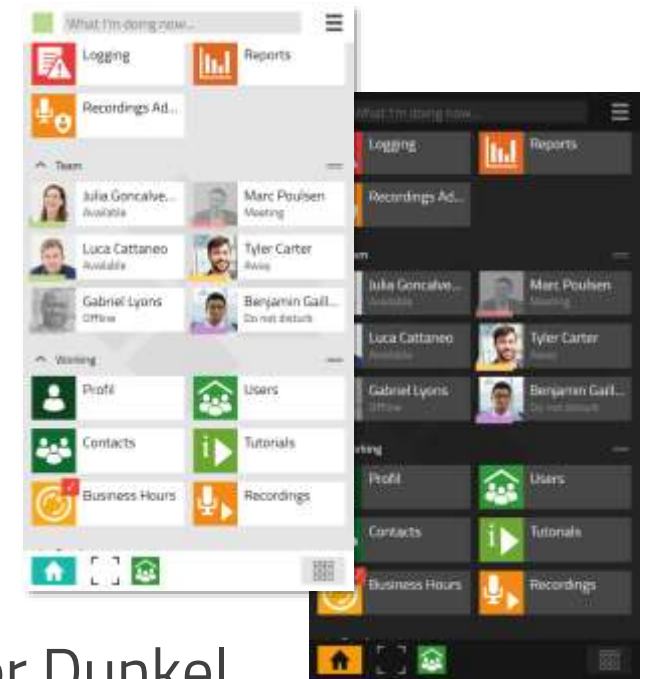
What I'm doing now...

Logging
Reports
Recordings Ad...

Team
Julia Goncalve...
Available
Marc Poulsen
Meeting
Luca Cattaneo
Available
Tyler Carter
Away
Gabriel Lyons
Offline
Benjamin Gaill...
Do not disturb

Working
Profil
Users
Contacts
Tutorials
Business Hours
Recordings

What I'm doing now...

Logging
Reports
Recordings Ad...

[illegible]am
Julia Goncalve...
Available
Marc Poulsen
Meeting
Luca Cattaneo
Available
Tyler Carter
Away
Gabriel Lyons
Offline
Benjamin Gaill...
Do not disturb

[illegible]king
Profil
Users
Contacts
Tutorials
Business Hours
Recordings

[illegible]r Dunkel